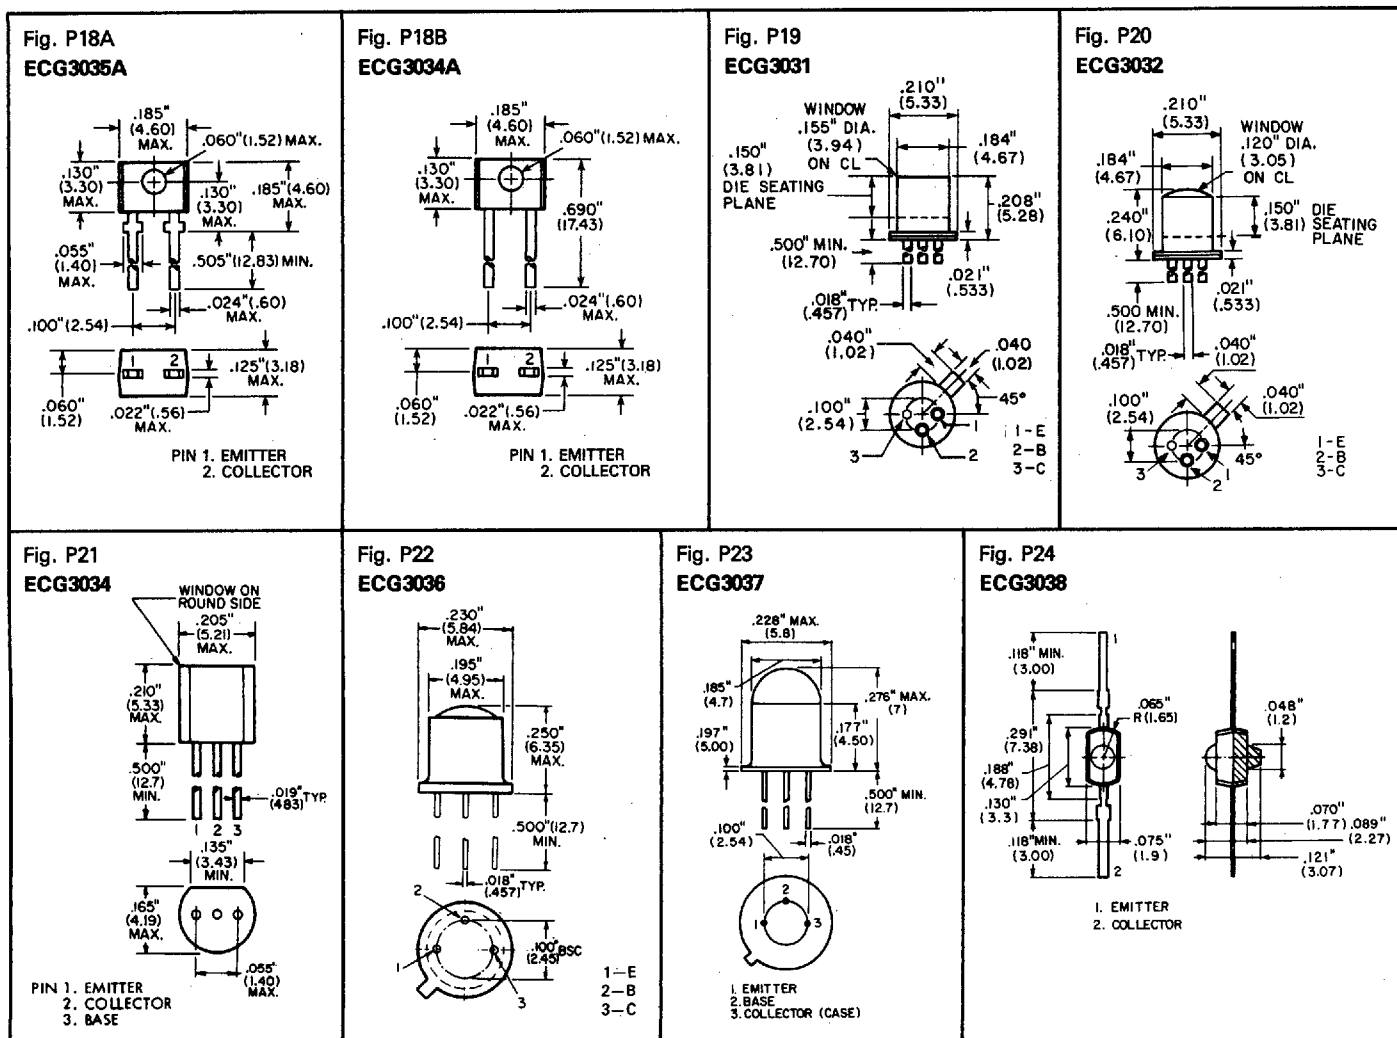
Fig. P18A
ECG3035A

.185" (4.60) MAX.
.060"(1.52) MAX.
.130" (3.30) MAX.
.130" (3.30) MAX.
.185"(4.60) MAX.
.055" (1.40) MAX.
.505"(12.83) MIN.
.024"(.60) MAX.
.100"(2.54)
1 2
.125"(3.18) MAX.
.060" (1.52)
.022"(.56) MAX.
PIN 1. EMITTER
2. COLLECTOR

Fig. P18B
ECG3034A

.185" (4.60) MAX.
.060"(1.52) MAX.
.130" (3.30) MAX.
.690" (17.43)
.024"(.60) MAX.
.100"(2.54)
1 2
.125"(3.18) MAX.
.060" (1.52)
.022"(.56) MAX.
PIN 1. EMITTER
2. COLLECTOR

Fig. P19
ECG3031

.210" (5.33)
WINDOW .155" DIA. (3.94) ON CL
.184" (4.67)
.150" (3.81) DIE SEATING PLANE
.208" (5.28)
.500" MIN. (12.70)
.021" (.533)
.018" (.457) TYP.
.040" (1.02)
.040 (1.02)
45°
.100" (2.54)
1
2
3
1-E
2-B
3-C

Fig. P20
ECG3032

.210" (5.33)
WINDOW .120" DIA. (3.05) ON CL
.184" (4.67)
.240" (6.10)
.150" (3.81) DIE SEATING PLANE
.021" (.533)
.500 MIN. (12.70)
.018" (.457) TYP.
.040" (1.02)
.040" (1.02)
.100" (2.54)
45°
3
2
1
1-E
2-B
3-C

Fig. P21
ECG3034

WINDOW ON ROUND SIDE
.205" (5.21) MAX.
.210" (5.33) MAX.
.500" (12.7) MIN.
.019" (.483) TYP.
1 2 3
.135" (3.43) MIN.
.165" (4.19) MAX.
.055" (1.40) MAX.
PIN 1. EMITTER
2. COLLECTOR
3. BASE

Fig. P22
ECG3036

.230" (5.84) MAX.
.195" (4.95) MAX.
.250" (6.35) MAX.
.500"(12.7) MIN.
.018" (.457) TYP.
2
1
3
.100" BSC (2.45)
1—E
2—B
3—C

Fig. P23
ECG3037

.228" MAX. (5.8)
.185" (4.7)
.276" MAX. (7)
.197" (5.00)
.177" (4.50)
.500" MIN. (12.7)
.100" (2.54)
.018" (.45)
2
1
3
1. EMITTER
2. BASE
3. COLLECTOR (CASE)

Fig. P24
ECG3038

.118" MIN. (3.00)
1
.065" R(1.65)
.048" (1.2)
.291" (7.38)
.188" (4.78)
.130" (3.3)
.118" MIN. (3.00)
.075" (1.9)
2
.070" (1.77)
.089" (2.27)
.121" (3.07)
1. EMITTER
2. COLLECTOR